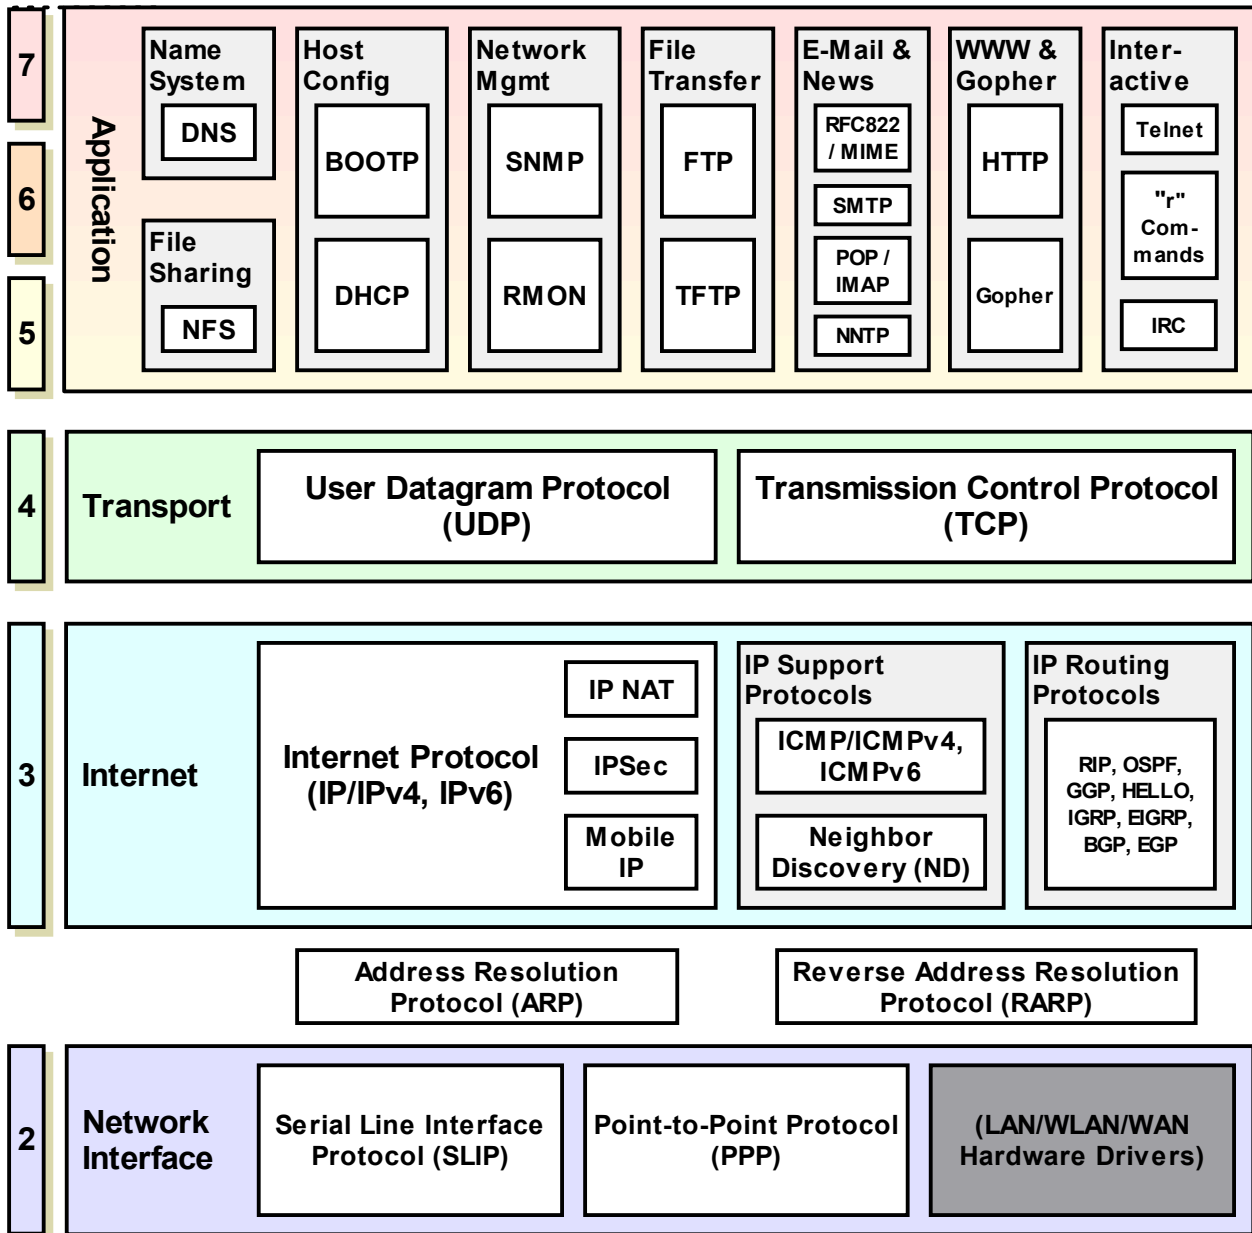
7

6

5

Application

Name System

DNS

File Sharing

NFS

Host Config

BOOTP

DHCP

Network Mgmt

SNMP

RMON

File Transfer

FTP

TFTP

E-Mail & News

RFC822 / MIME

SMTP

POP / IMAP

NNTP

WWW & Gopher

HTTP

Gopher

Inter-active

Telnet

"r" Com-mands

IRC

4

Transport

User Datagram Protocol (UDP)

Transmission Control Protocol (TCP)

3

Internet

Internet Protocol (IP/IPv4, IPv6)

IP NAT

IPSec

Mobile IP

IP Support Protocols

ICMP/ICMPv4, ICMPv6

Neighbor Discovery (ND)

IP Routing Protocols

RIP, OSPF, GGP, HELLO, IGRP, EIGRP, BGP, EGP

Address Resolution Protocol (ARP)

Reverse Address Resolution Protocol (RARP)

2

Network Interface

Serial Line Interface Protocol (SLIP)

Point-to-Point Protocol (PPP)

(LAN/WLAN/WAN Hardware Drivers)